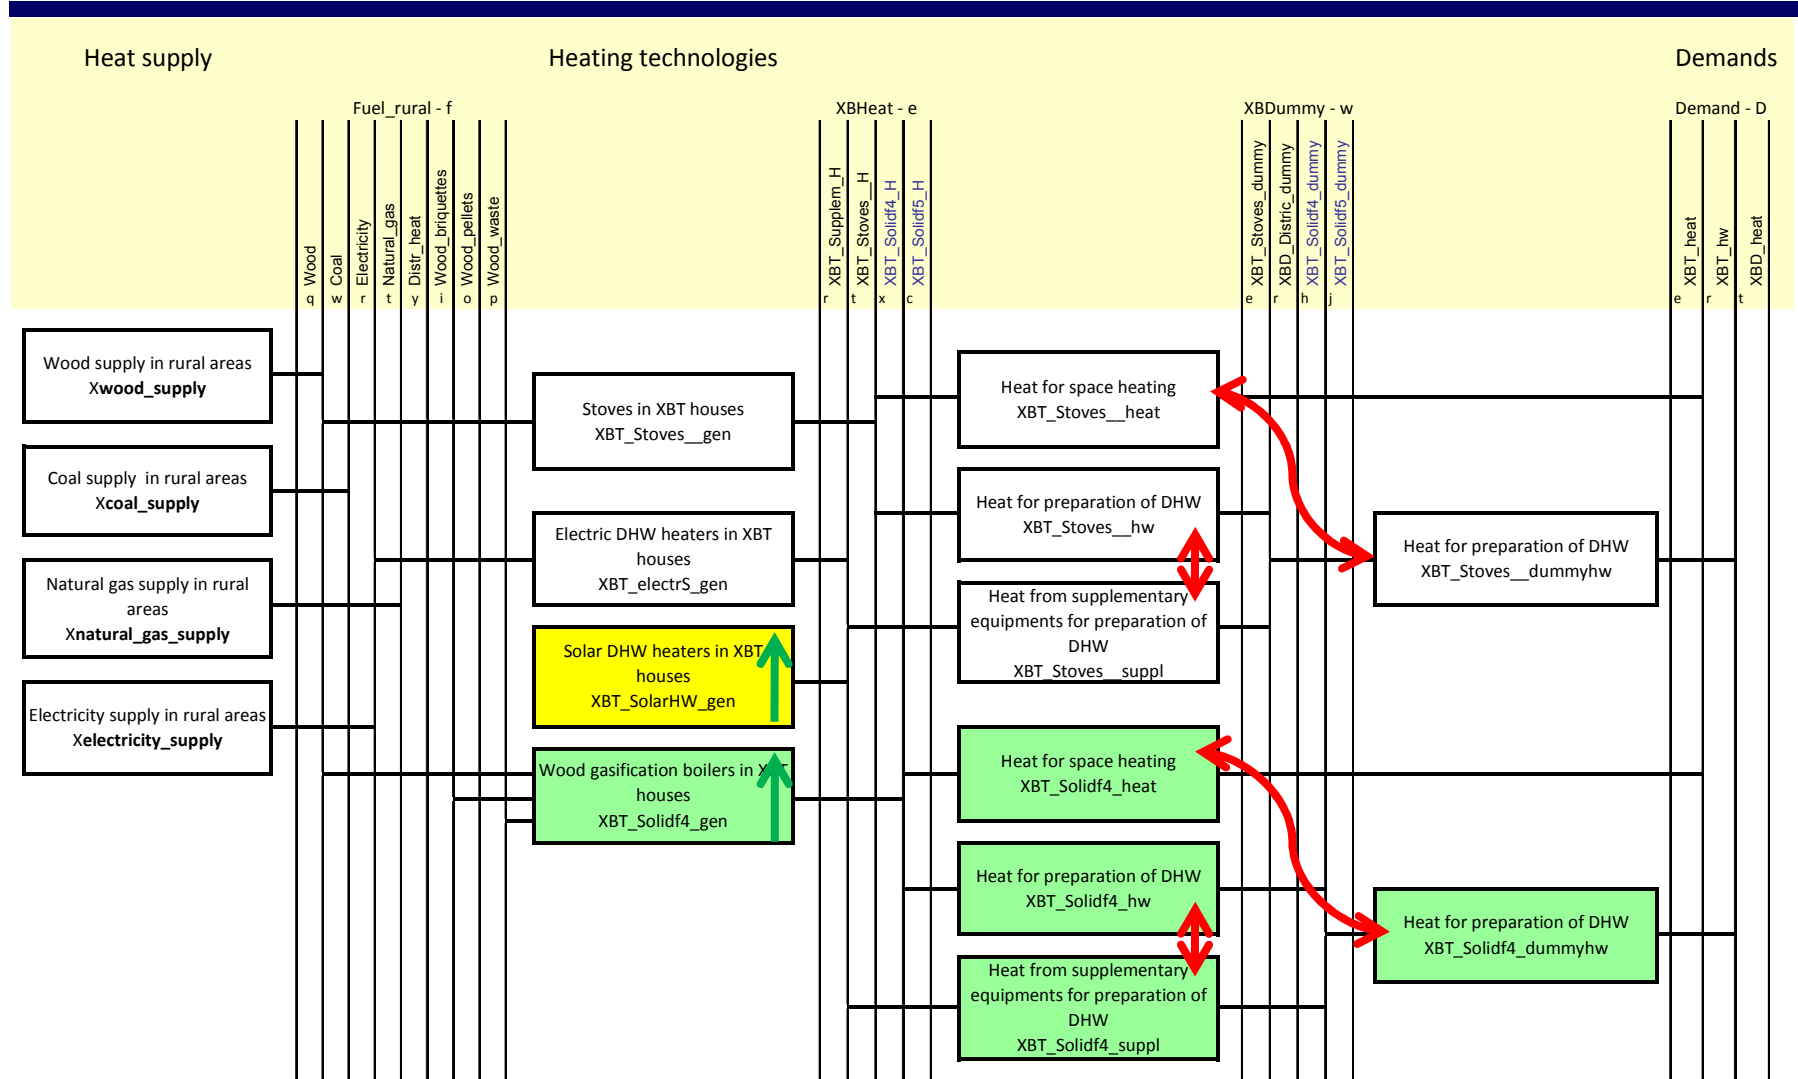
Heat supply

Heating technologies

Demands

Fuel_rural - f

Wood q
Coal w
Electricity r
Natural_gas t
Distr_heat y
Wood_briquettes i
Wood_pellets o
Wood_waste p

XBHeat - e

XBT_Supplem_H r
XBT_Stoves__H t
XBT_Solidf4_H x
XBT_Solidf5_H c

XBDummy - w

XBT_Stoves_dummy e
XBD_Distric_dummy r
XBT_Solidf4_dummy h
XBT_Solidf5_dummy j

Demand - D

XBT_heat e
XBT_hw r
XBD_heat t

Wood supply in rural areas
**Xwood_supply**

Coal supply in rural areas
**Xcoal_supply**

Natural gas supply in rural areas
**Xnatural_gas_supply**

Electricity supply in rural areas
**Xelectricity_supply**

Stoves in XBT houses
XBT_Stoves__gen

Electric DHW heaters in XBT houses
XBT_electrS_gen

Solar DHW heaters in XBT houses
XBT_SolarHW_gen

Wood gasification boilers in XBT houses
XBT_Solidf4_gen

Heat for space heating
XBT_Stoves__heat

Heat for preparation of DHW
XBT_Stoves__hw

Heat from supplementary equipments for preparation of DHW
XBT_Stoves__suppl

Heat for space heating
XBT_Solidf4_heat

Heat for preparation of DHW
XBT_Solidf4_hw

Heat from supplementary equipments for preparation of DHW
XBT_Solidf4_suppl

Heat for preparation of DHW
XBT_Stoves__dummyhw

Heat for preparation of DHW
XBT_Solidf4_dummyhw